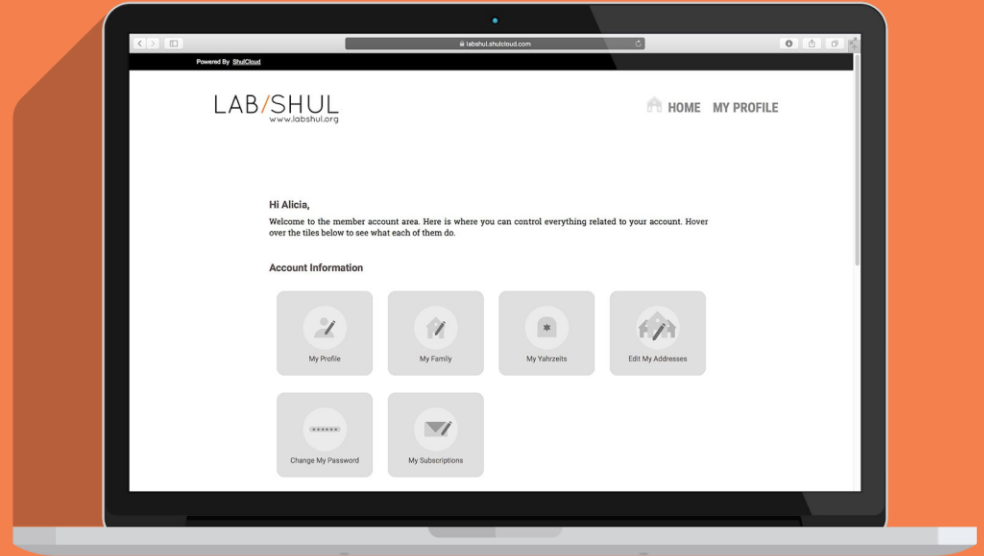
labshul.shulcloud.com

Powered By ShulCloud

LAB/SHUL
www.labshul.org

HOME MY PROFILE

Hi Alicia,

Welcome to the member account area. Here is where you can control everything related to your account. Hover over the tiles below to see what each of them do.

Account Information

My Profile

My Family

My Yahrzeits

Edit My Addresses

******

Change My Password

My Subscriptions